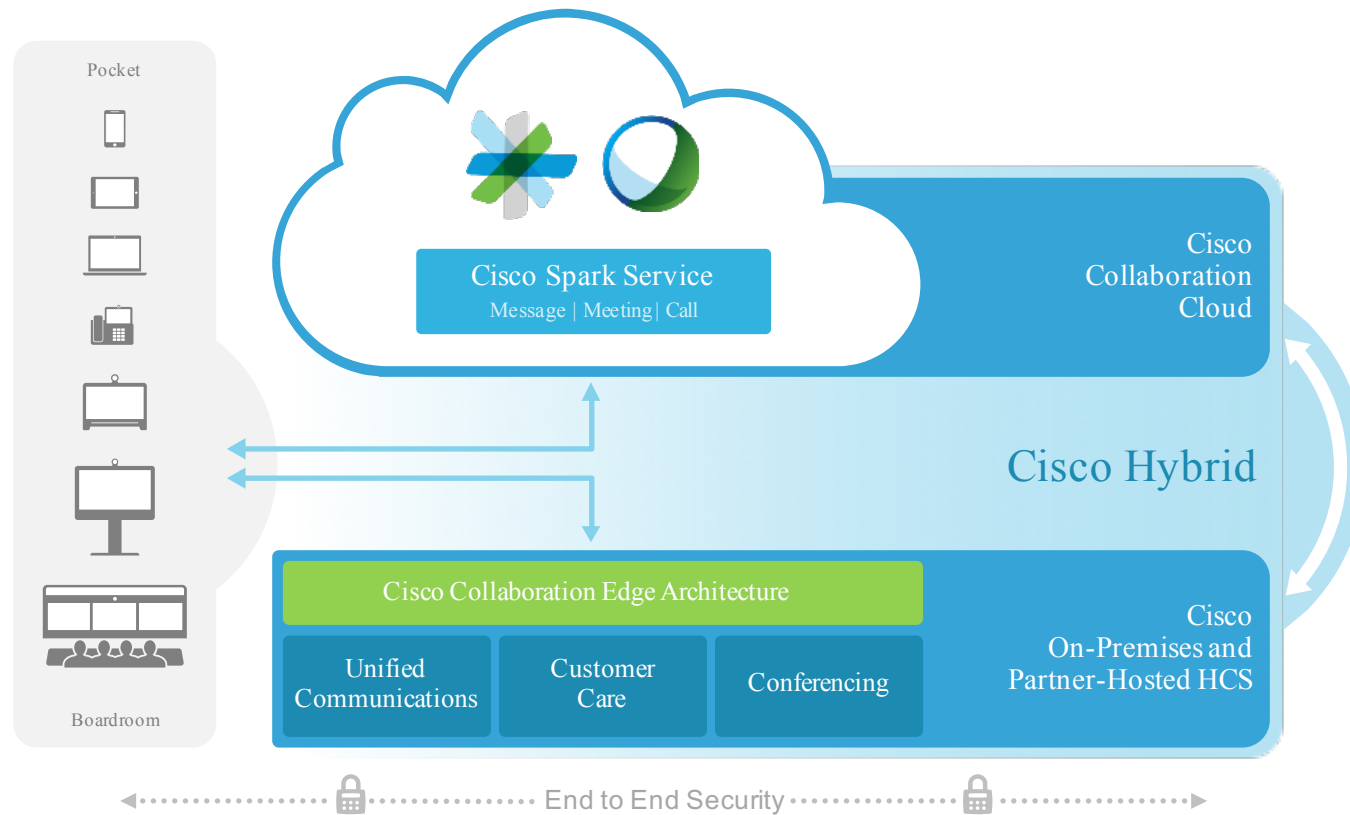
Pocket

Boardroom

Cisco Spark Service
Message | Meeting | Call

Cisco Collaboration Cloud

Cisco Hybrid

Cisco Collaboration Edge Architecture

| Unified Communications | Customer Care | Conferencing |
|---|---|---|

Cisco On-Premises and Partner-Hosted HCS

End to End Security